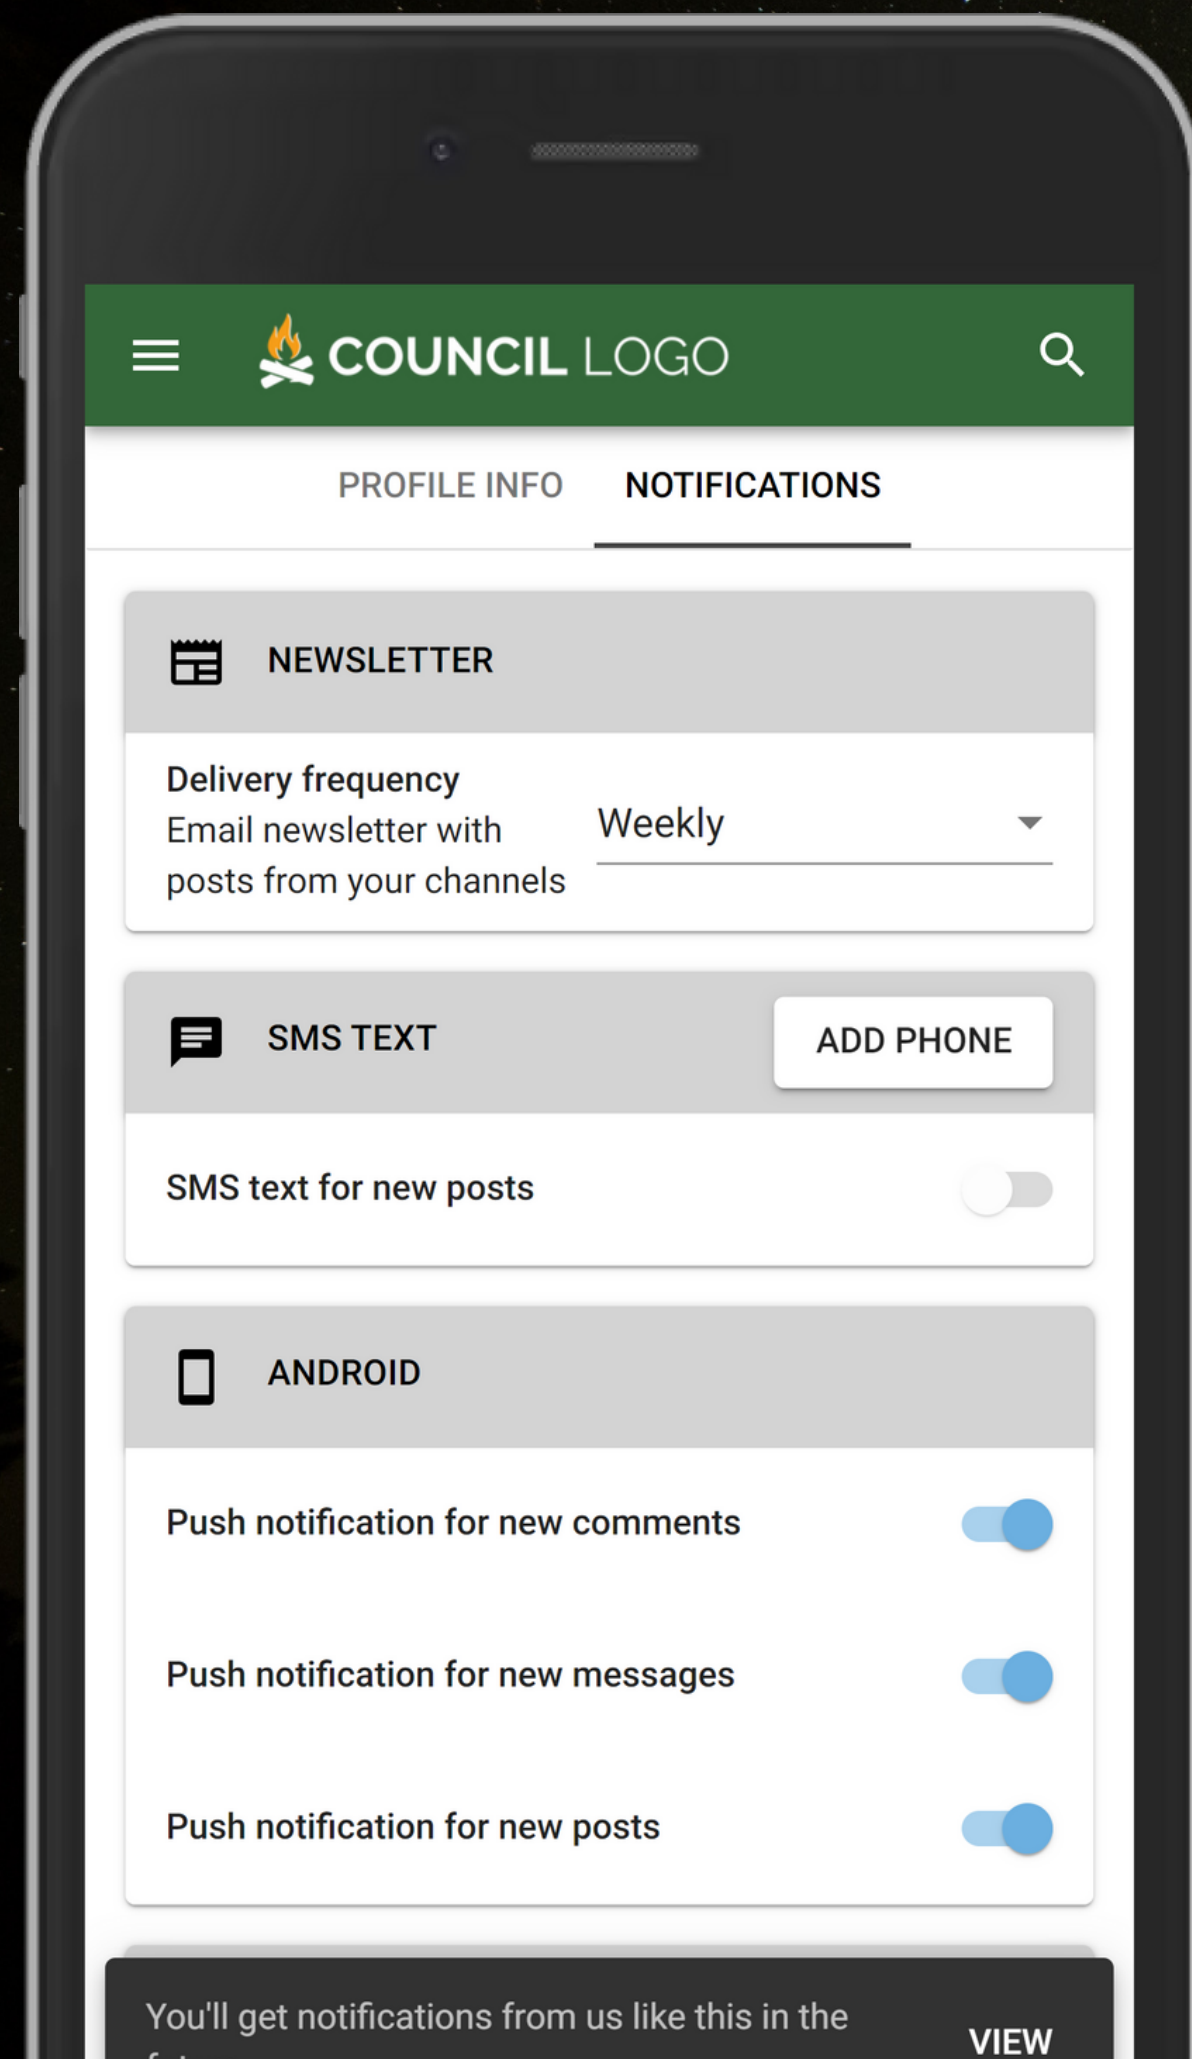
COUNCIL LOGO

PROFILE INFO NOTIFICATIONS

NEWSLETTER

Delivery frequency
Email newsletter with posts from your channels

Weekly

SMS TEXT

ADD PHONE

SMS text for new posts

ANDROID

Push notification for new comments

Push notification for new messages

Push notification for new posts

You'll get notifications from us like this in the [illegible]

VIEW